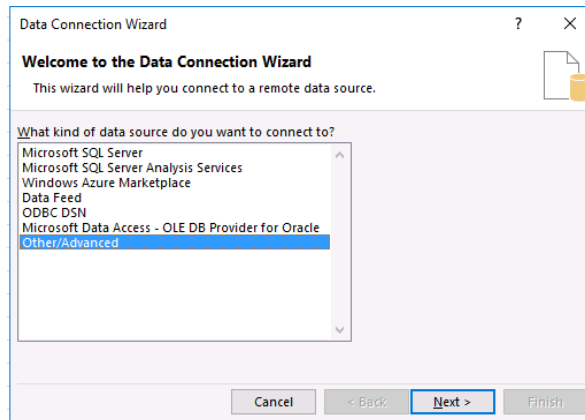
Data Connection Wizard

?

X

Welcome to the Data Connection Wizard

This wizard will help you connect to a remote data source.

What kind of data source do you want to connect to?

Microsoft SQL Server
Microsoft SQL Server Analysis Services
Windows Azure Marketplace
Data Feed
ODBC DSN
Microsoft Data Access - OLE DB Provider for Oracle
Other/Advanced

Cancel

< Back

Next >

Finish